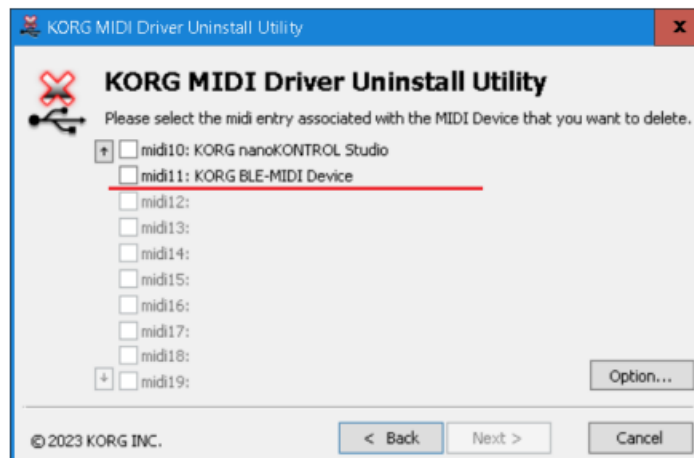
KORG MIDI Driver Uninstall Utility

x

KORG MIDI Driver Uninstall Utility

Please select the midi entry associated with the MIDI Device that you want to delete.

↑ midi10: KORG nanoKONTROL Studio
midi11: KORG BLE-MIDI Device
midi12:
midi13:
midi14:
midi15:
midi16:
midi17:
midi18:
↓ midi19:

Option...

© 2023 KORG INC.

< Back

Next >

Cancel